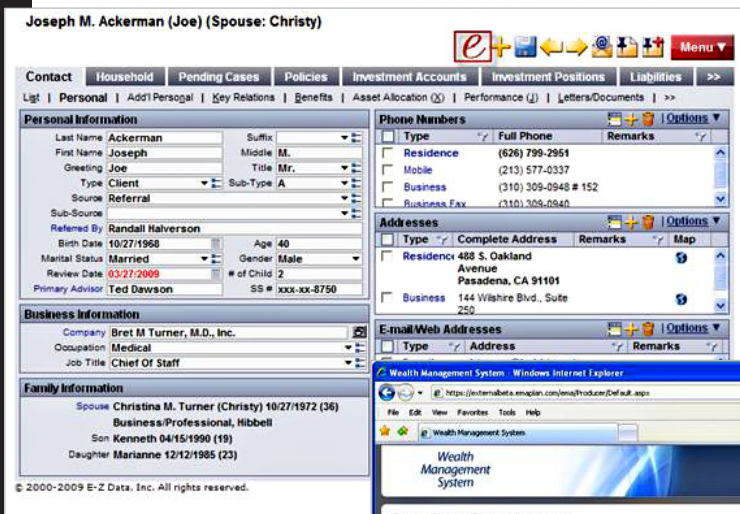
Joseph M. Ackerman (Joe) (Spouse: Christy)

Menu ▼

Contact | Household | Pending Cases | Policies | Investment Accounts | Investment Positions | Liabilities | >>

List | Personal | Add'l Personal | Key Relations | Benefits | Asset Allocation (X) | Performance (J) | Letters/Documents | >>

Personal Information

Last Name Ackerman
Suffix
First Name Joseph
Middle M.
Greeting Joe
Title Mr.
Type Client
Sub-Type A
Source Referral
Sub-Source
Referred By Randall Halverson
Birth Date 10/27/1968
Age 40
Marital Status Married
Gender Male
Review Date 03/27/2009
# of Child 2
Primary Advisor Ted Dawson
SS # xxx-xx-8750

Business Information

Company Bret M Turner, M.D., Inc.
Occupation Medical
Job Title Chief Of Staff

Family Information

Spouse Christina M. Turner (Christy) 10/27/1972 (36)
Business/Professional, Hibbell
Son Kenneth 04/15/1990 (19)
Daughter Marianne 12/12/1985 (23)

© 2000-2009 E-Z Data, Inc. All rights reserved.

Phone Numbers | Options

| Type | Full Phone | Remarks |
|---|---|---|
| Residence | (626) 799-2951 | |
| Mobile | (213) 577-0337 | |
| Business | (310) 309-0948 # 152 | |
| Business Fax | (310) 309-0940 | |

Addresses | Options

| Type | Complete Address | Remarks | Map |
|---|---|---|---|
| Residence | 488 S. Oakland Avenue Pasadena, CA 91101 | | |
| Business | 144 Wilshire Blvd., Suite 250 | | |

E-mail/Web Addresses | Options

| Type | Address | Remarks |
|---|---|---|

Wealth Management System - Windows Internet Explorer
https://externalbeta.ezenaplan.com/ewa/Producer/Default.aspx
File Edit View Favorites Tools Help
Wealth Management System
Wealth Management System